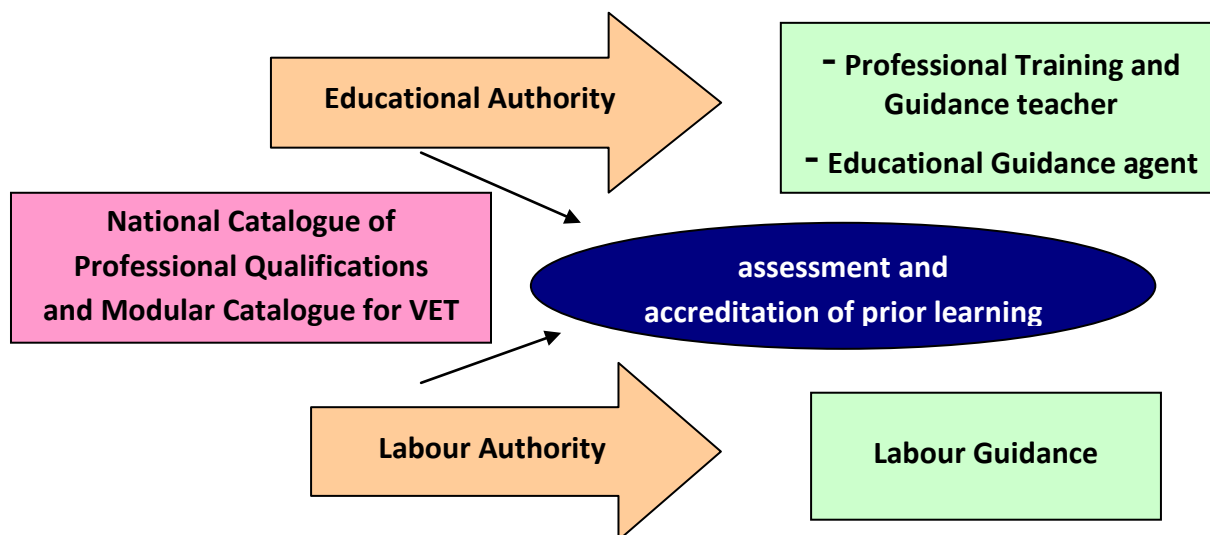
Educational Authority

- Professional Training and Guidance teacher
- Educational Guidance agent

National Catalogue of Professional Qualifications and Modular Catalogue for VET

assessment and accreditation of prior learning

Labour Authority

Labour Guidance